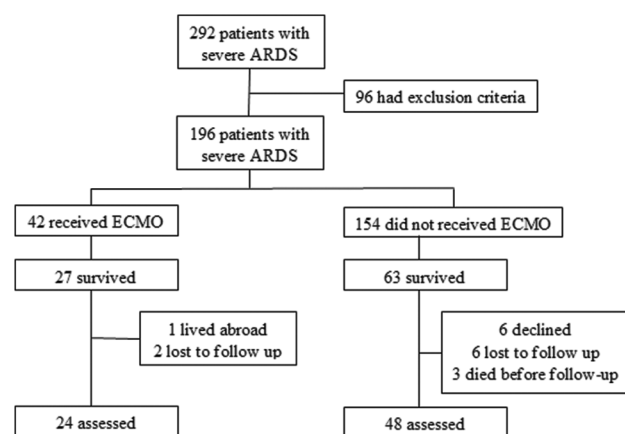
292 patients with severe ARDS

96 had exclusion criteria

196 patients with severe ARDS

42 received ECMO

154 did not received ECMO

27 survived

63 survived

1 lived abroad
2 lost to follow up

6 declined
6 lost to follow up
3 died before follow-up

24 assessed

48 assessed